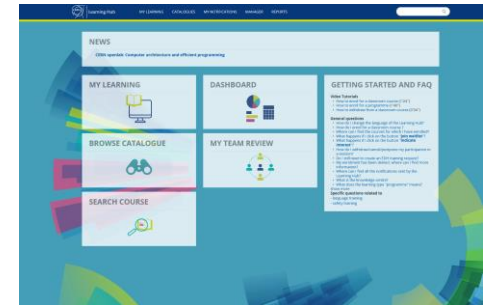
LearningHub MY LEARNING CATALOGUES MY NOTIFICATIONS MANAGER REPORTS

NEWS

CERN openlab: Computer architecture and efficient programming

MY LEARNING

DASHBOARD

GETTING STARTED AND FAQ

Video Tutorials
How to enrol for a classroom course (1'30")
How to enrol for a programme (1'30")
How to withdraw from a classroom course (1'00")

General questions
How do I change the language of the Learning Hub?
How do I enrol for a classroom course?
Where can I find the courses for which I have enrolled?
What happens if I click on the button "Join waitlist"?
What happens if I click on the button "Indicate interest"?
How do I withdraw/cancel/postpone my participation in a course?
Do I still need to create an EDH training request?
My enrolment has been denied, where can I find more information?
Where can I find all the notifications sent by the Learning Hub?
What is the Knowledge centre?
What does the learning type "programme" means?
Show more
Specific questions related to
- Language training
- Safety training

BROWSE CATALOGUE

MY TEAM REVIEW

SEARCH COURSE